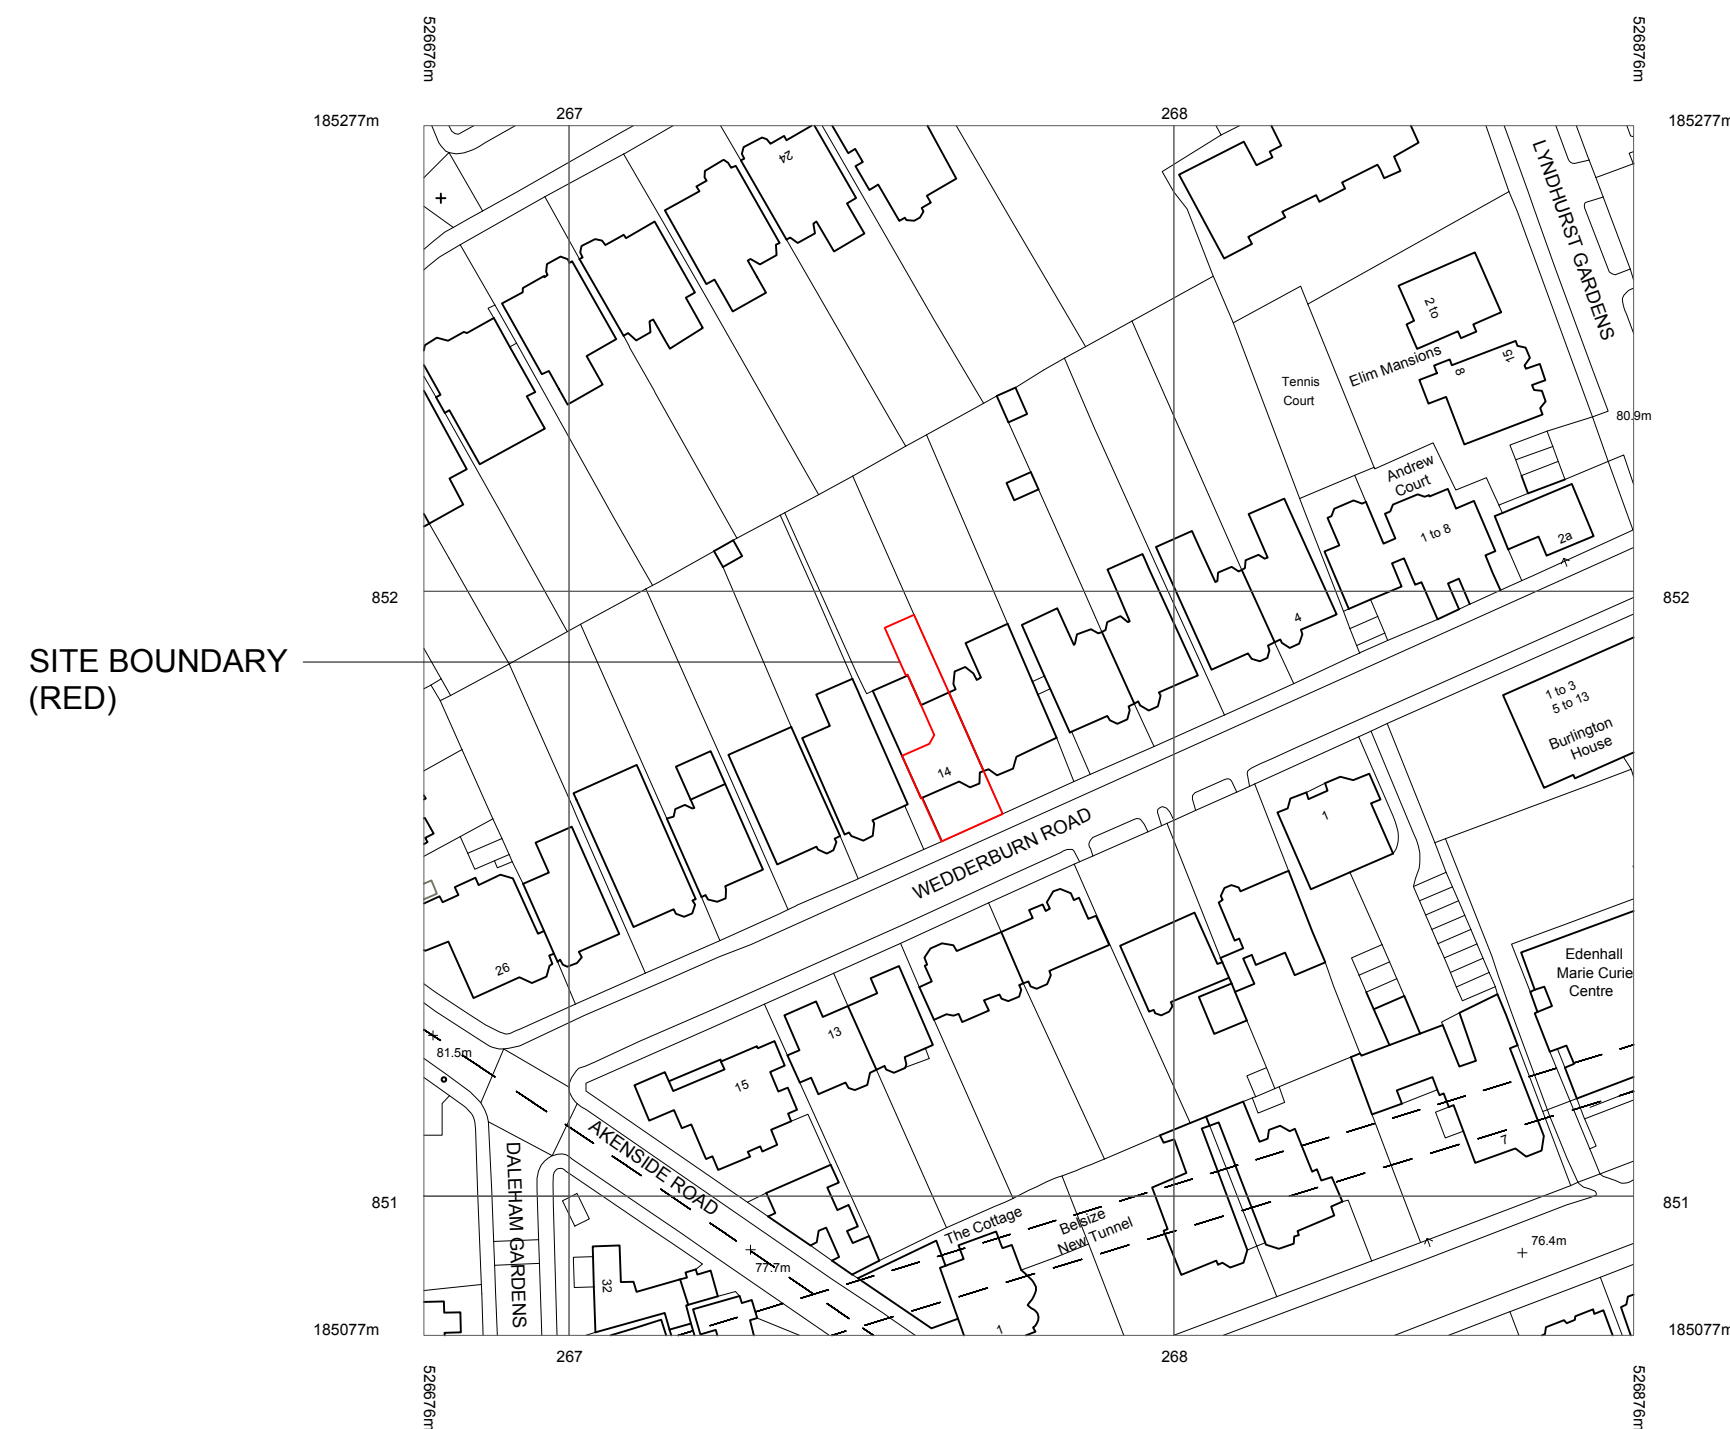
526676m
526876m
185277m
267
268
185277m
24
LYNDHURST GARDENS
2 to
Tennis Court
Elim Mansions
8
15
80.9m
Andrew Court
1 to 8
2a
852
852
SITE BOUNDARY (RED)
4
1 to 3
5 to 13
Burlington House
14
WEDDERBURN ROAD
1
26
Edenhall Marie Curie Centre
13
81.5m
15
AKENSIDE ROAD
DALEHAM GARDENS
7
851
851
The Cottage
Belsize New Tunnel
77.7m
76.4m
32
1
185077m
185077m
267
268
526676m
526876m